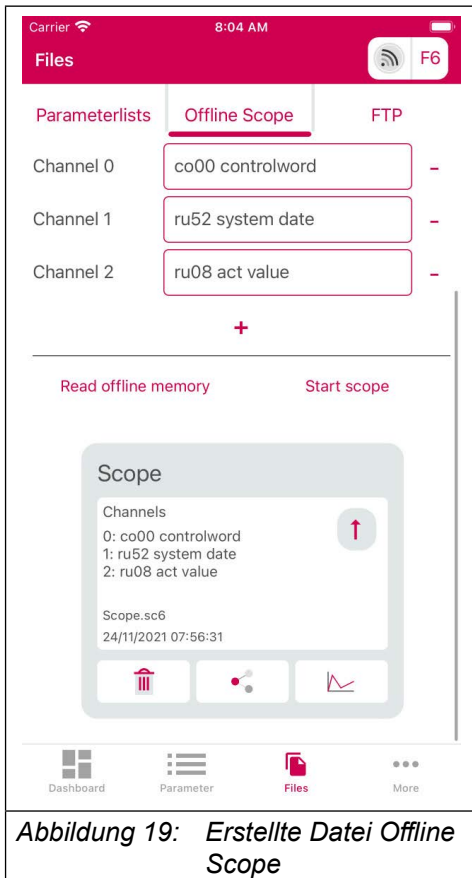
Carrier
8:04 AM

Files

F6

Parameterlists
Offline Scope
FTP

Channel 0
co00 controlword
-

Channel 1
ru52 system date
-

Channel 2
ru08 act value
-

+

Read offline memory
Start scope

Scope

Channels

0: co00 controlword
1: ru52 system date
2: ru08 act value

Scope.sc6
24/11/2021 07:56:31

Dashboard
Parameter
Files
More

Abbildung 19: Erstellte Datei Offline Scope